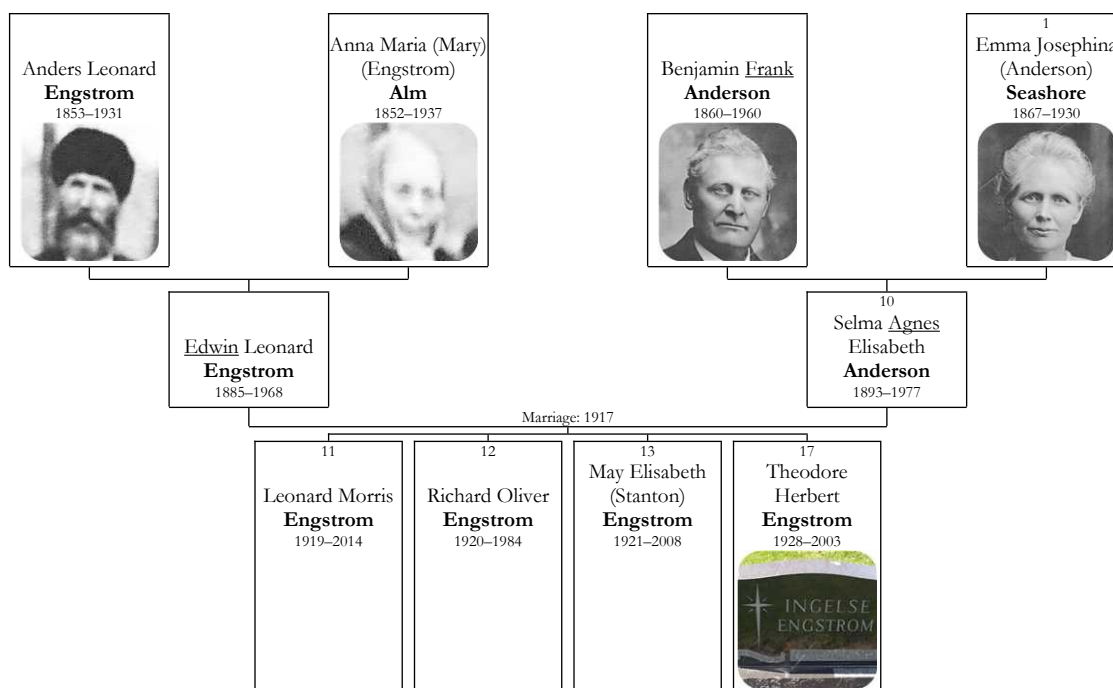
Anders Leonard
**Engstrom**
1853–1931

Anna Maria (Mary)
(Engstrom)
**Alm**
1852–1937

Benjamin Frank
**Anderson**
1860–1960

1
Emma Josephina
(Anderson)
**Seashore**
1867–1930

Edwin Leonard
**Engstrom**
1885–1968

10
Selma Agnes
Elisabeth
**Anderson**
1893–1977

Marriage: 1917

11
Leonard Morris
**Engstrom**
1919–2014

12
Richard Oliver
**Engstrom**
1920–1984

13
May Elisabeth
(Stanton)
**Engstrom**
1921–2008

17
Theodore
Herbert
**Engstrom**
1928–2003

INGELSE
ENGSTROM